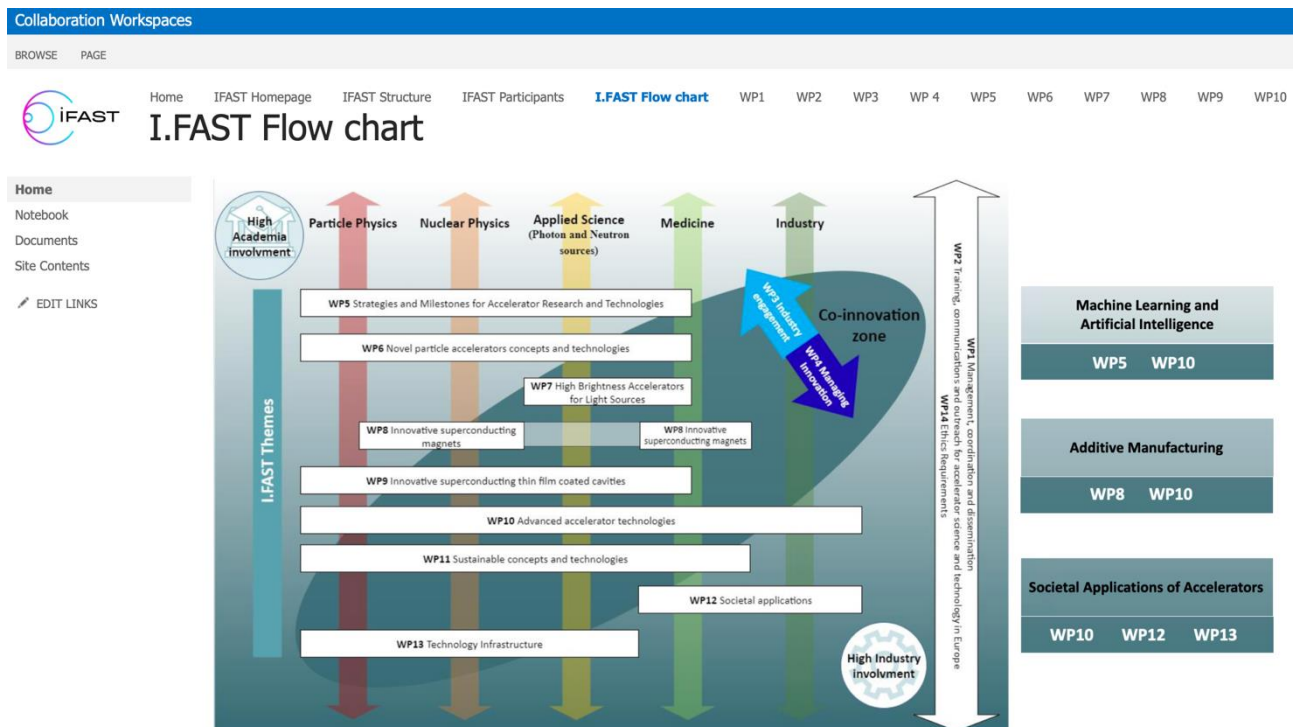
Collaboration Workspaces

BROWSE PAGE

IFAST

Home IFAST Homepage IFAST Structure IFAST Participants I.FAST Flow chart WP1 WP2 WP3 WP 4 WP5 WP6 WP7 WP8 WP9 WP10

I.FAST Flow chart

Home
Notebook
Documents
Site Contents

EDIT LINKS

High Academia involvment

Particle Physics

Nuclear Physics

Applied Science (Photon and Neutron sources)

Medicine

Industry

I.FAST Themes

WP5 Strategies and Milestones for Accelerator Research and Technologies

WP6 Novel particle accelerators concepts and technologies

WP7 High Brightness Accelerators for Light Sources

WP8 Innovative superconducting magnets

WP8 Innovative superconducting magnets

WP9 Innovative superconducting thin film coated cavities

WP10 Advanced accelerator technologies

WP11 Sustainable concepts and technologies

WP12 Societal applications

WP13 Technology Infrastructure

WP3 Industry engagement

WP4 Managing Innovation

Co-innovation zone

High Industry involvment

WP2 Training, communications and outreach for accelerator science and technology in Europe

WP1 Management, coordination and dissemination

WP14 Ethics Requirements

Machine Learning and Artificial Intelligence

WP5 WP10

Additive Manufacturing

WP8 WP10

Societal Applications of Accelerators

WP10 WP12 WP13